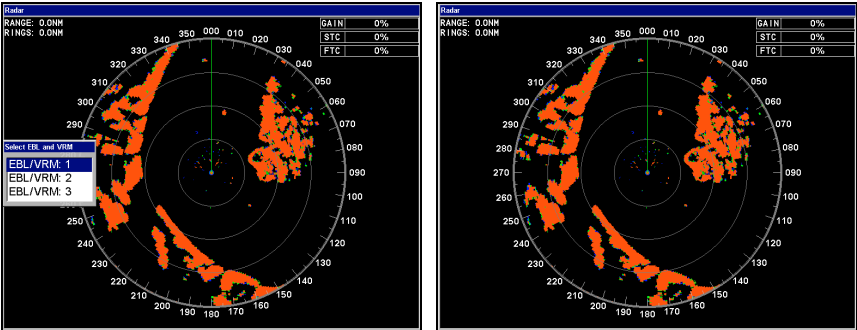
Radar
RANGE: 0.0NM
RINGS: 0.0NM

| GAIN | 0% |
|---|---|
| STC | 0% |
| FTC | 0% |

350 000 010 020 030 040 050 060 070 080 090 100 110 120 130 140 150 160 170 180 190 200 210 220 230 240 250 260 270 280 290 300 310 320 330 340

Select EBL and VRM
EBL/VRM: 1
EBL/VRM: 2
EBL/VRM: 3

Radar
RANGE: 0.0NM
RINGS: 0.0NM

| GAIN | 0% |
|---|---|
| STC | 0% |
| FTC | 0% |

350 000 010 020 030 040 050 060 070 080 090 100 110 120 130 140 150 160 170 180 190 200 210 220 230 240 250 260 270 280 290 300 310 320 330 340